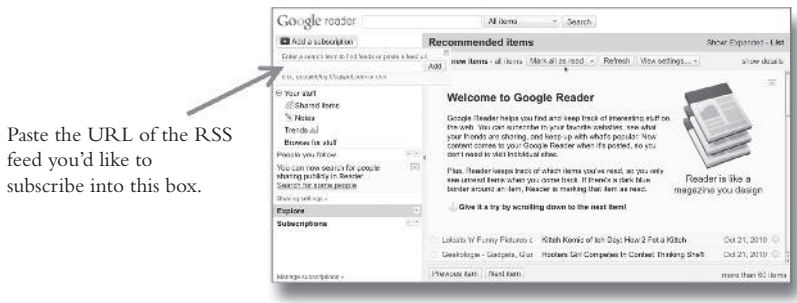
Paste the URL of the RSS feed you'd like to subscribe into this box.

Google reader

All items

Search

Add a subscription

Enter a search term to find feeds or paste a feed url

Add

e.g., googleblog.blogspot.com or cnn

Recommended items

Show: Expanded - List

new items - all items

Mark all as read

Refresh

View settings...

show details

Your stuff

Shared items

Notes

Trends

Browse for stuff

People you follow

You can now search for people sharing publicly in Reader. Search for some people

Sharing settings »

Explore

Subscriptions

Manage subscriptions »

Welcome to Google Reader

Google Reader helps you find and keep track of interesting stuff on the web. You can subscribe to your favorite websites, see what your friends are sharing, and keep up with what's popular. New content comes to your Google Reader when it's posted, so you don't need to visit individual sites.

Plus, Reader keeps track of which items you've read, so you only see unread items when you come back. If there's a dark blue border around an item, Reader is marking that item as read.

Give it a try by scrolling down to the next item!

Reader is like a magazine you design

Lolcats 'N Funny Pictures o

Kitteh Kernis of teh Day: How 2 Fot a Kitteh

Oct 21, 2010

Geekologie - Gadgets, Giz

Hooters Girl Competes In Contest Thinking She'll

Oct 21, 2010

Previous item

Next item

more than 80 items